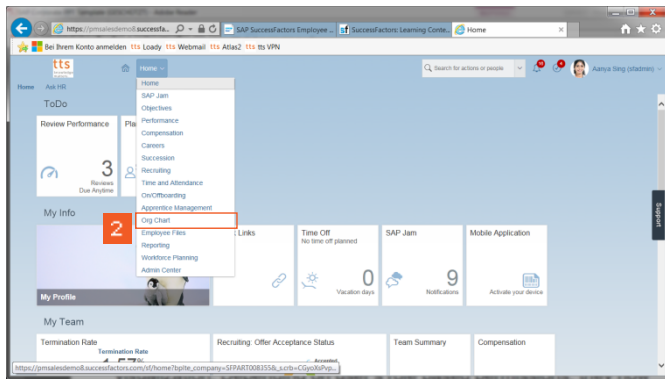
https://pmsalesdemo8.successfa... SAP SuccessFactors Employee ... SuccessFactors: Learning Conte... Home

Bei Ihrem Konto anmelden tts Loady tts Webmail tts Atlas2 tts tts VPN

tts

Home

Search for actions or people

Aanya Sing (sfadmin)

Home Ask HR

ToDo

Review Performance

Pla

3

Reviews Due Anytime

Home
SAP Jam
Objectives
Performance
Compensation
Careers
Succession
Recruiting
Time and Attendance
On/Offboarding
Apprentice Management
Org Chart
Employee Files
Reporting
Workforce Planning
Admin Center

2

My Info

Links

Time Off
No time off planned

0
Vacation days

SAP Jam

9
Notifications

Mobile Application

Activate your device

My Profile

Support

My Team

Termination Rate

Termination Rate

Recruiting: Offer Acceptance Status

Accepted

Team Summary

Compensation

https://pmsalesdemo8.successfactors.com/sf/home?bplte_company=SFPART008155&_s.crb=CGyoXsPvp...